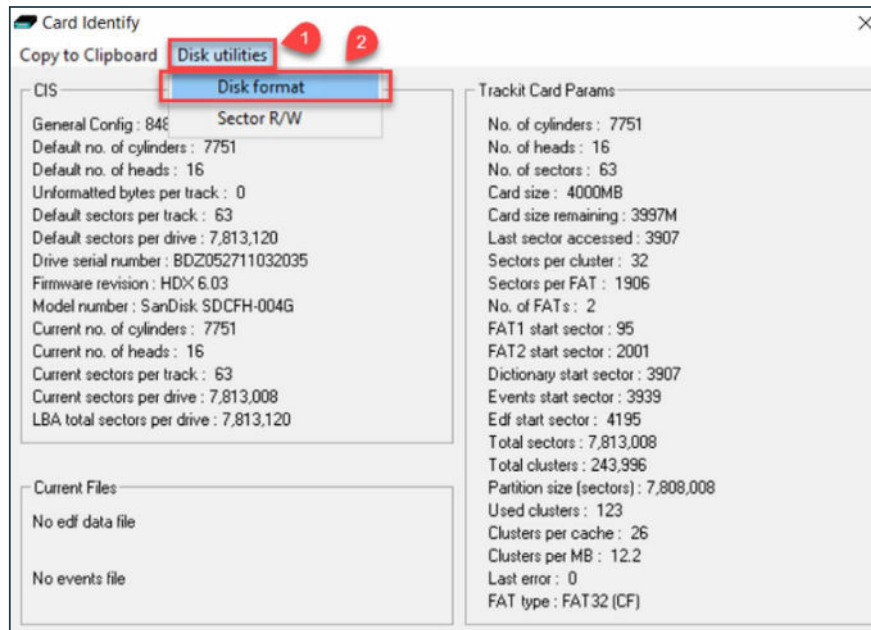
Card Identify

Copy to Clipboard Disk utilities 1 2

Disk format
Sector R/W

CIS

General Config : 848
Default no. of cylinders : 7751
Default no. of heads : 16
Unformatted bytes per track : 0
Default sectors per track : 63
Default sectors per drive : 7,813,120
Drive serial number : BDZ052711032035
Firmware revision : HDX 6.03
Model number : SanDisk SDCFH-004G
Current no. of cylinders : 7751
Current no. of heads : 16
Current sectors per track : 63
Current sectors per drive : 7,813,008
LBA total sectors per drive : 7,813,120

Current Files

No edf data file

No events file

Trackit Card Params

No. of cylinders : 7751
No. of heads : 16
No. of sectors : 63
Card size : 4000MB
Card size remaining : 3997M
Last sector accessed : 3907
Sectors per cluster : 32
Sectors per FAT : 1906
No. of FATs : 2
FAT1 start sector : 95
FAT2 start sector : 2001
Dictionary start sector : 3907
Events start sector : 3939
Edf start sector : 4195
Total sectors : 7,813,008
Total clusters : 243,996
Partition size (sectors) : 7,808,008
Used clusters : 123
Clusters per cache : 26
Clusters per MB : 12.2
Last error : 0
FAT type : FAT32 (CF)